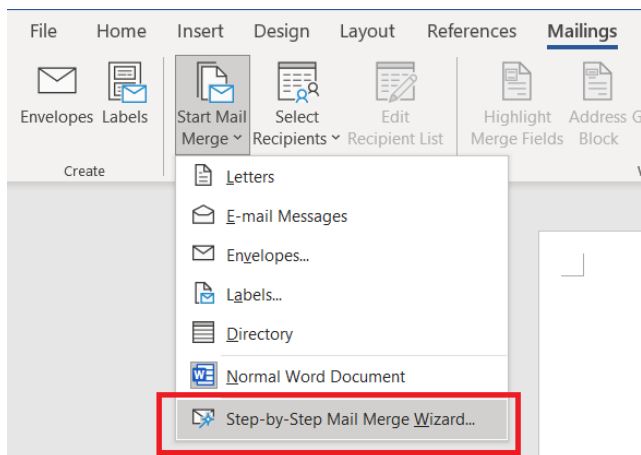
File Home Insert Design Layout References Mailings

Envelopes Labels
Create

Start Mail Merge
Select Recipients
Edit Recipient List
Highlight Merge Fields
Address Block

Letters
E-mail Messages
Envelopes...
Labels...
Directory
Normal Word Document
Step-by-Step Mail Merge Wizard...